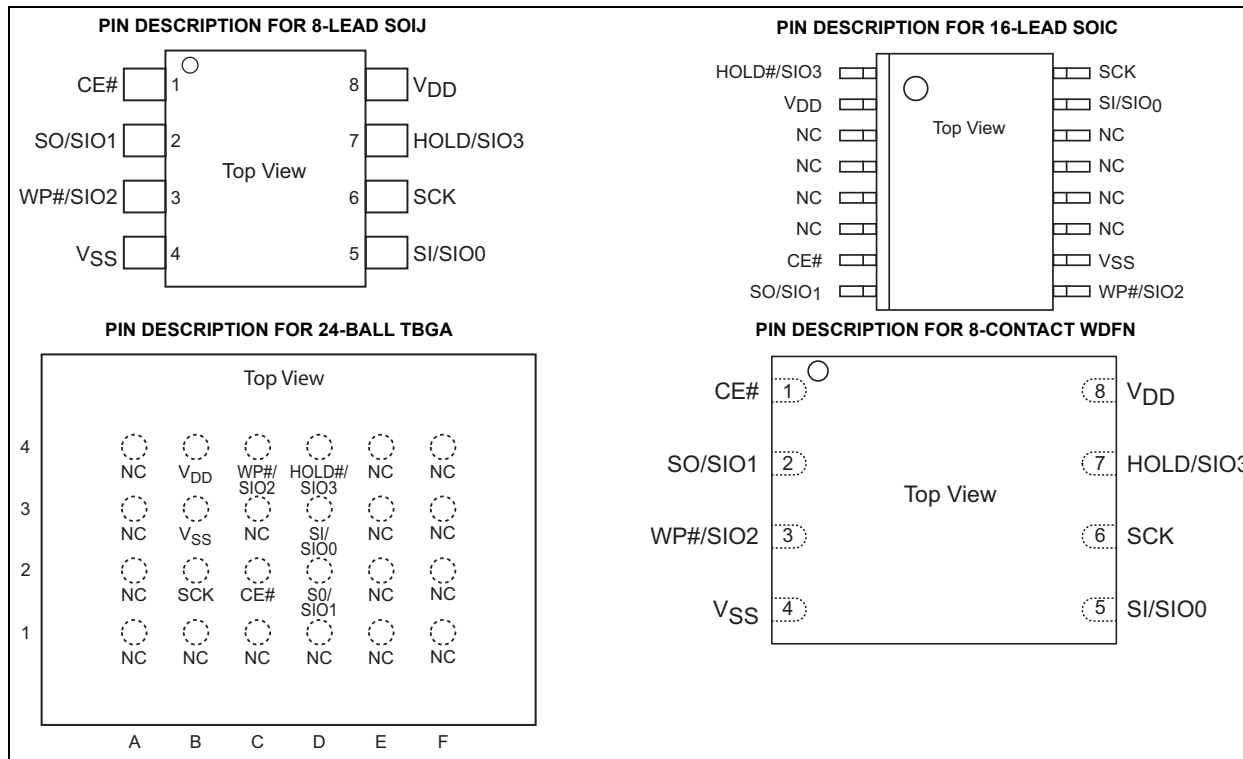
PIN DESCRIPTION FOR 8-LEAD SOIJ

CE# 1
SO/SIO1 2
WP#/SIO2 3
$V_{SS}$ 4
Top View
8 $V_{DD}$
7 HOLD/SIO3
6 SCK
5 SI/SIO0

PIN DESCRIPTION FOR 16-LEAD SOIC

HOLD#/SIO3
$V_{DD}$
NC
NC
NC
NC
CE#
SO/SIO$_1$
Top View
SCK
SI/SIO$_0$
NC
NC
NC
NC
$V_{SS}$
WP#/SIO2

PIN DESCRIPTION FOR 24-BALL TBGA

Top View

| | A | B | C | D | E | F |
|---|---|---|---|---|---|---|
| 4 | NC | $V_{DD}$ | WP#/ SIO2 | HOLD#/ SIO3 | NC | NC |
| 3 | NC | $V_{SS}$ | NC | SI/ SIO0 | NC | NC |
| 2 | NC | SCK | CE# | S0/ SIO1 | NC | NC |
| 1 | NC | NC | NC | NC | NC | NC |

PIN DESCRIPTION FOR 8-CONTACT WDFN

CE# 1
SO/SIO1 2
WP#/SIO2 3
$V_{SS}$ 4
Top View
8 $V_{DD}$
7 HOLD/SIO3
6 SCK
5 SI/SIO0